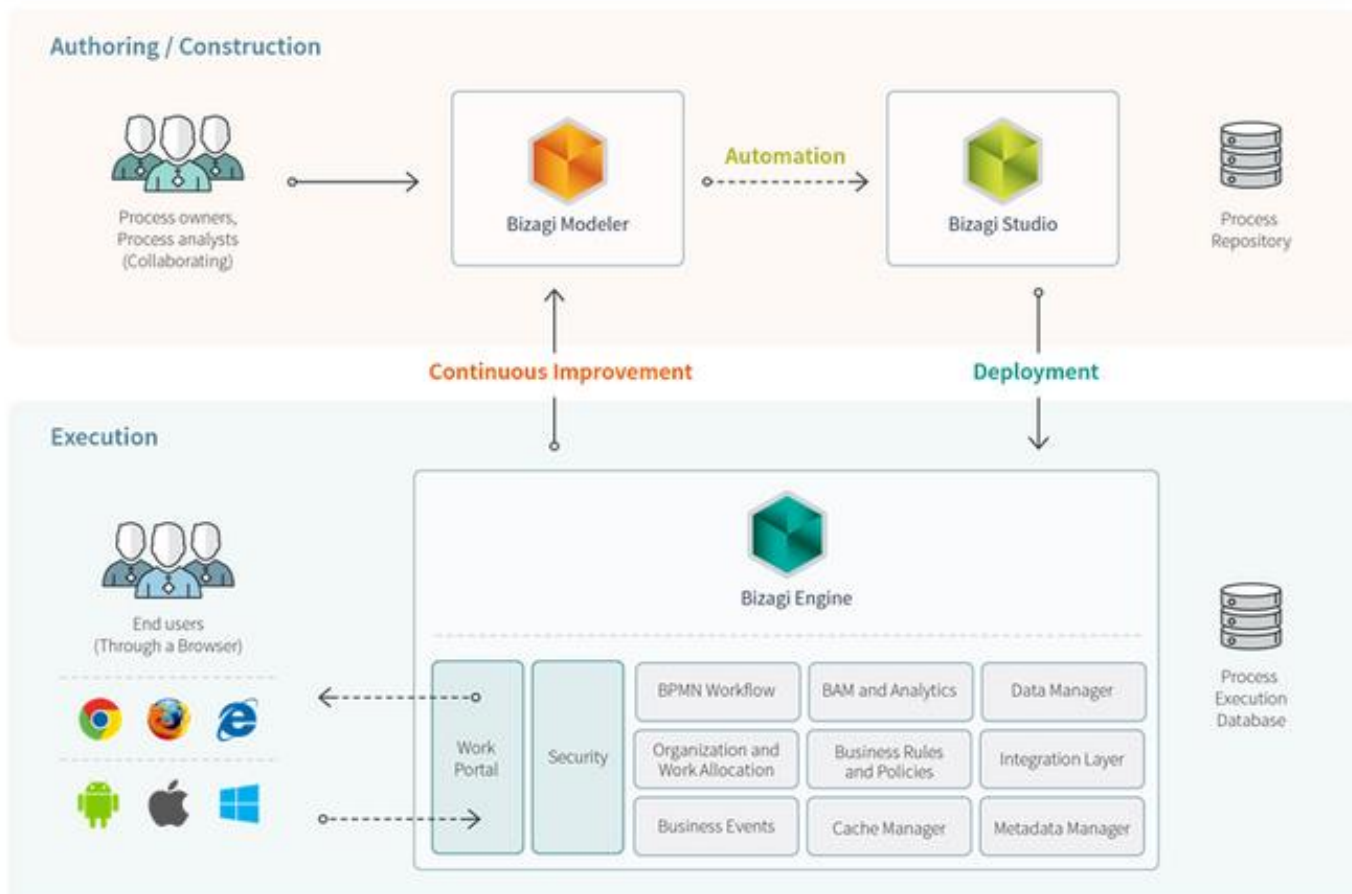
Authoring / Construction

Process owners, Process analysts (Collaborating)

Bizagi Modeler

Automation

Bizagi Studio

Process Repository

Continuous Improvement

Deployment

Execution

End users (Through a Browser)

Bizagi Engine

Work Portal

Security

BPMN Workflow

BAM and Analytics

Data Manager

Organization and Work Allocation

Business Rules and Policies

Integration Layer

Business Events

Cache Manager

Metadata Manager

Process Execution Database